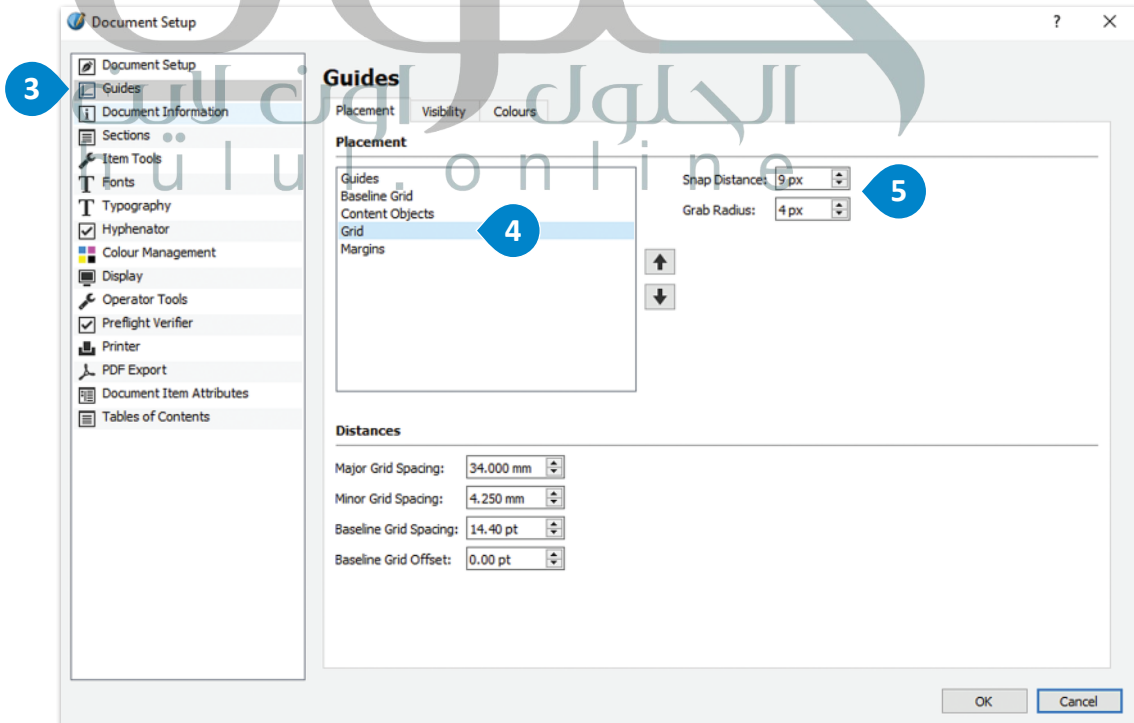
Document Setup

?

Document Setup
3
Guides
Document Information
Sections
Item Tools
Fonts
Typography
Hyphenator
Colour Management
Display
Operator Tools
Preflight Verifier
Printer
PDF Export
Document Item Attributes
Tables of Contents

Guides

Placement | Visibility | Colours

Placement

Guides
Baseline Grid
Content Objects
Grid
4
Margins

Snap Distance: 9 px
5
Grab Radius: 4 px

Distances

Major Grid Spacing: 34.000 mm
Minor Grid Spacing: 4.250 mm
Baseline Grid Spacing: 14.40 pt
Baseline Grid Offset: 0.00 pt

OK
Cancel

الحلول اونلاين
hulul.online